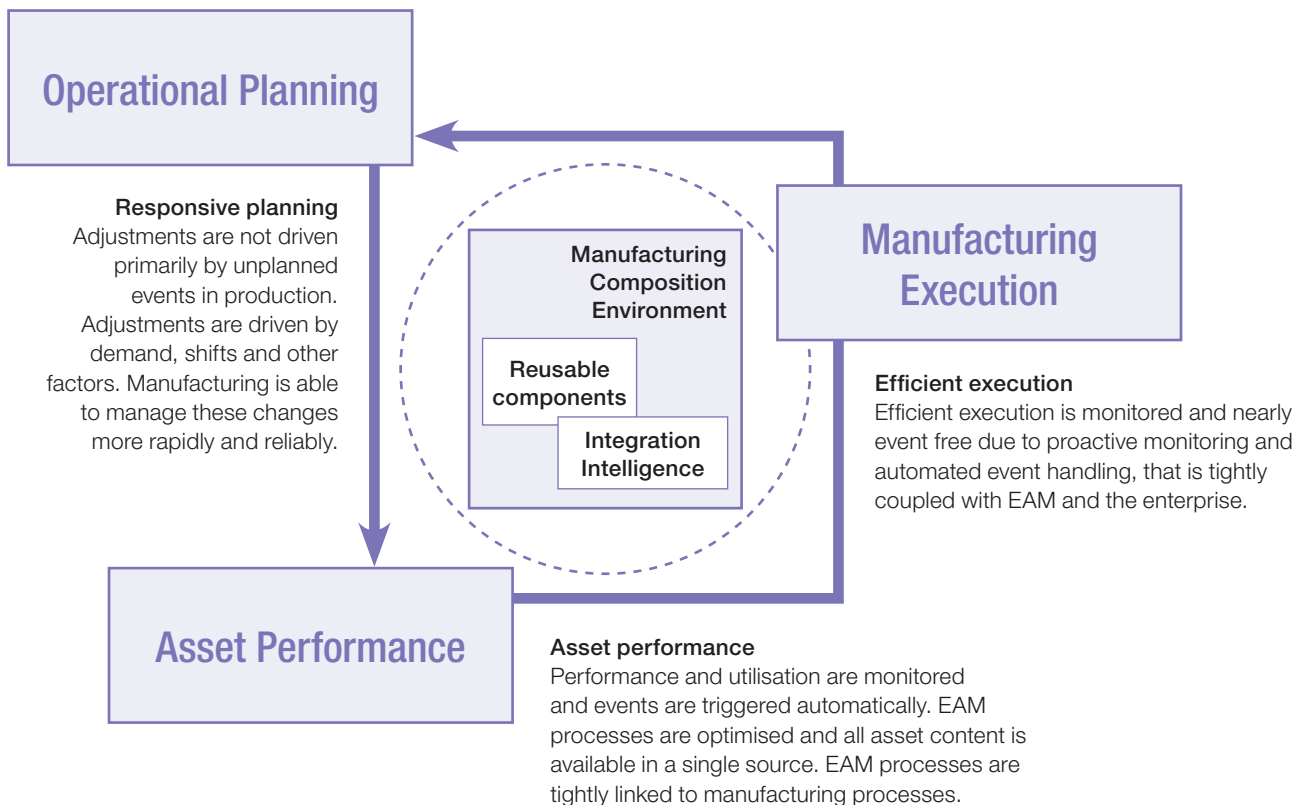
Operational Planning

Responsive planning
Adjustments are not driven primarily by unplanned events in production. Adjustments are driven by demand, shifts and other factors. Manufacturing is able to manage these changes more rapidly and reliably.

Manufacturing Composition Environment

Reusable components

Integration Intelligence

Manufacturing Execution

Efficient execution
Efficient execution is monitored and nearly event free due to proactive monitoring and automated event handling, that is tightly coupled with EAM and the enterprise.

Asset Performance

Asset performance
Performance and utilisation are monitored and events are triggered automatically. EAM processes are optimised and all asset content is available in a single source. EAM processes are tightly linked to manufacturing processes.